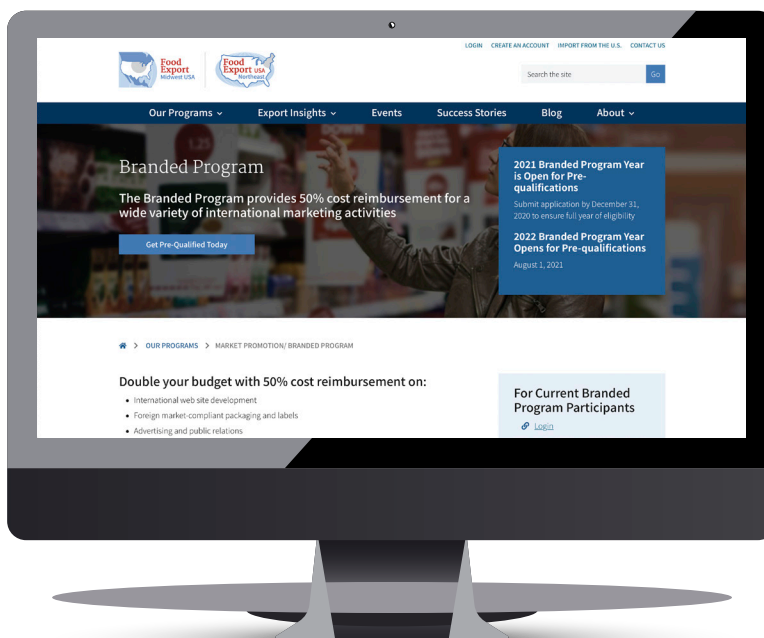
Food Export Midwest USA

Food Export USA Northeast

LOGIN CREATE AN ACCOUNT IMPORT FROM THE U.S. CONTACT US

Search the site

Go

Our Programs Export Insights Events Success Stories Blog About

Branded Program

The Branded Program provides 50% cost reimbursement for a wide variety of international marketing activities

Get Pre-Qualified Today

2021 Branded Program Year is Open for Pre-qualifications

Submit application by December 31, 2020 to ensure full year of eligibility

2022 Branded Program Year Opens for Pre-qualifications

August 1, 2021

OUR PROGRAMS > MARKET PROMOTION/ BRANDED PROGRAM

Double your budget with 50% cost reimbursement on:

- International web site development
- Foreign market-compliant packaging and labels
- Advertising and public relations

For Current Branded Program Participants

Login